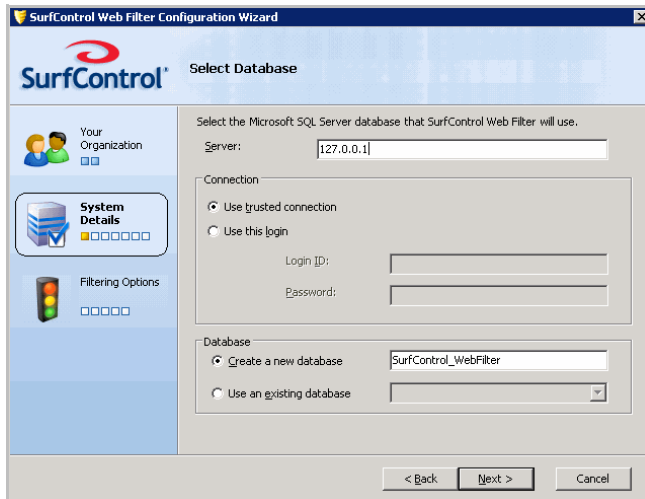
SurfControl Web Filter Configuration Wizard

SurfControl

Select Database

Your Organization

System Details

Filtering Options

Select the Microsoft SQL Server database that SurfControl Web Filter will use.

Server: 127.0.0.1

Connection

Use trusted connection

Use this login

Login ID:

Password:

Database

Create a new database SurfControl_WebFilter

Use an existing database

< Back Next > Cancel